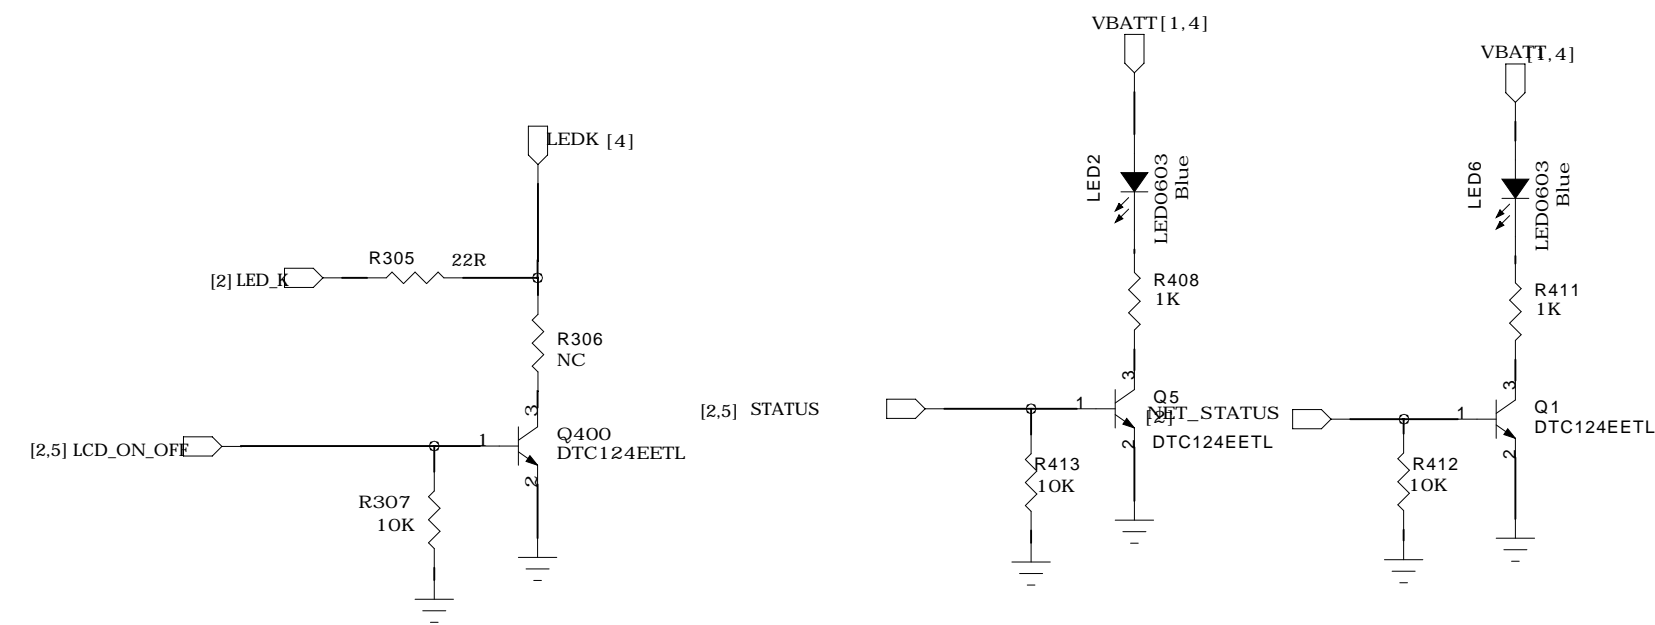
VBATT[1,4]

VBATT[1,4]

LEDK [4]

LED2
LED0603
Blue

LED6
LED0603
Blue

R305
22R
[2] LED_K

R408
1K

R411
1K

R306
NC

[2,5] STATUS

1
3
Q5
[2] NET_STATUS
2
DTC124EETL

1
3
Q1
DTC124EETL
2

3
Q400
[2,5] LCD_ON_OFF
1
DTC124EETL
2

R413
10K

R412
10K

R307
10K